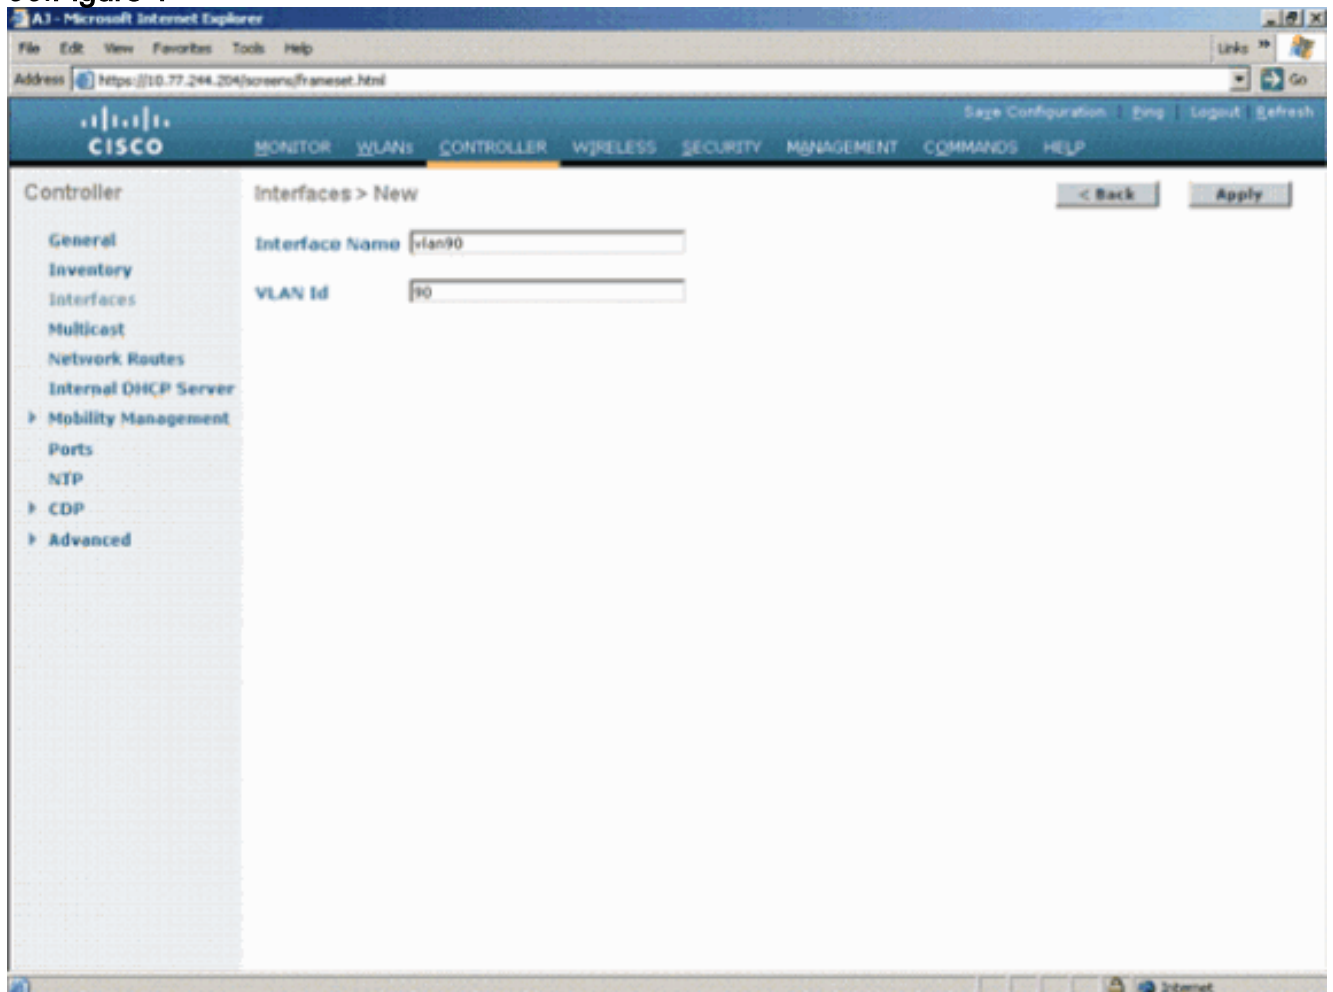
A3 - Microsoft Internet Explorer

File Edit View Favorites Tools Help

Links »

Address https://10.77.244.204/screens/frameset.html

Go

CISCO

Save Configuration | Ping | Logout | Refresh

MONITOR WLANs CONTROLLER WIRELESS SECURITY MANAGEMENT COMMANDS HELP

Controller

General
Inventory
Interfaces
Multicast
Network Routes
Internal DHCP Server
Mobility Management
Ports
NTP
CDP
Advanced

Interfaces > New

< Back

Apply

Interface Name vlan90

VLAN Id 90

Internet